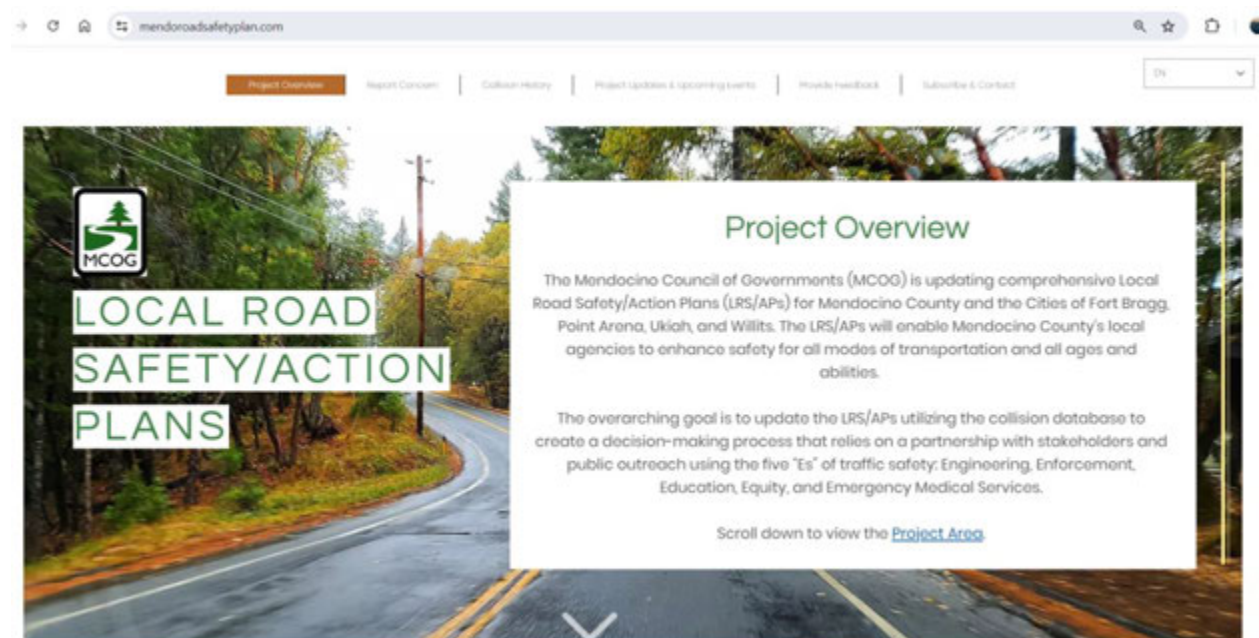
mendoroadsafetyplan.com

Project Overview | Report Concern | Collision History | Project Updates & Upcoming Events | Provide Feedback | Subscribe & Contact

EN

MCOG

LOCAL ROAD SAFETY/ACTION PLANS

Project Overview

The Mendocino Council of Governments (MCOG) is updating comprehensive Local Road Safety/Action Plans (LRS/APs) for Mendocino County and the Cities of Fort Bragg, Point Arena, Ukiah, and Willits. The LRS/APs will enable Mendocino County's local agencies to enhance safety for all modes of transportation and all ages and abilities.

The overarching goal is to update the LRS/APs utilizing the collision database to create a decision-making process that relies on a partnership with stakeholders and public outreach using the five "Es" of traffic safety: Engineering, Enforcement, Education, Equity, and Emergency Medical Services.

Scroll down to view the Project Area.